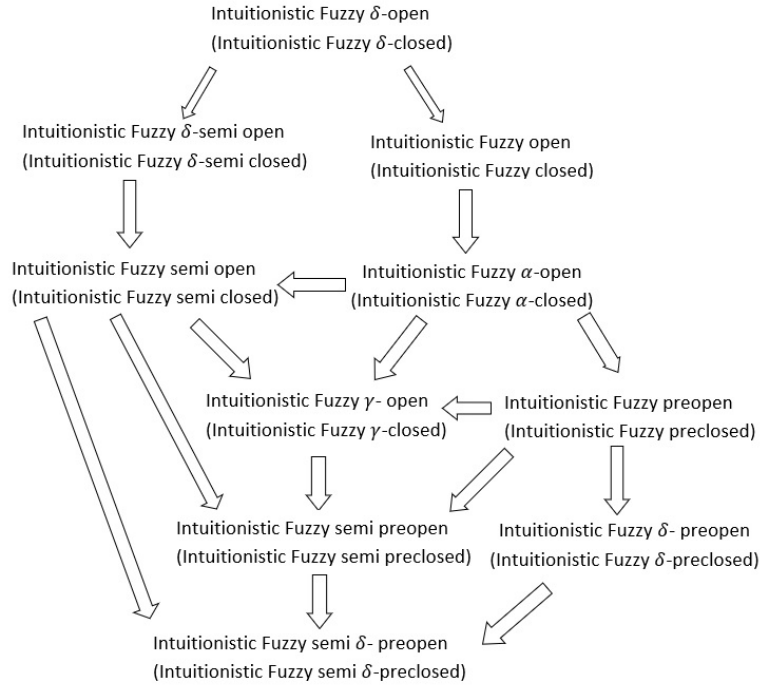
Intuitionistic Fuzzy $\delta$-open
(Intuitionistic Fuzzy $\delta$-closed)

Intuitionistic Fuzzy $\delta$-semi open
(Intuitionistic Fuzzy $\delta$-semi closed)

Intuitionistic Fuzzy open
(Intuitionistic Fuzzy closed)

Intuitionistic Fuzzy semi open
(Intuitionistic Fuzzy semi closed)

Intuitionistic Fuzzy $\alpha$-open
(Intuitionistic Fuzzy $\alpha$-closed)

Intuitionistic Fuzzy $\gamma$- open
(Intuitionistic Fuzzy $\gamma$-closed)

Intuitionistic Fuzzy preopen
(Intuitionistic Fuzzy preclosed)

Intuitionistic Fuzzy semi preopen
(Intuitionistic Fuzzy semi preclosed)

Intuitionistic Fuzzy $\delta$- preopen
(Intuitionistic Fuzzy $\delta$-preclosed)

Intuitionistic Fuzzy semi $\delta$- preopen
(Intuitionistic Fuzzy semi $\delta$-preclosed)